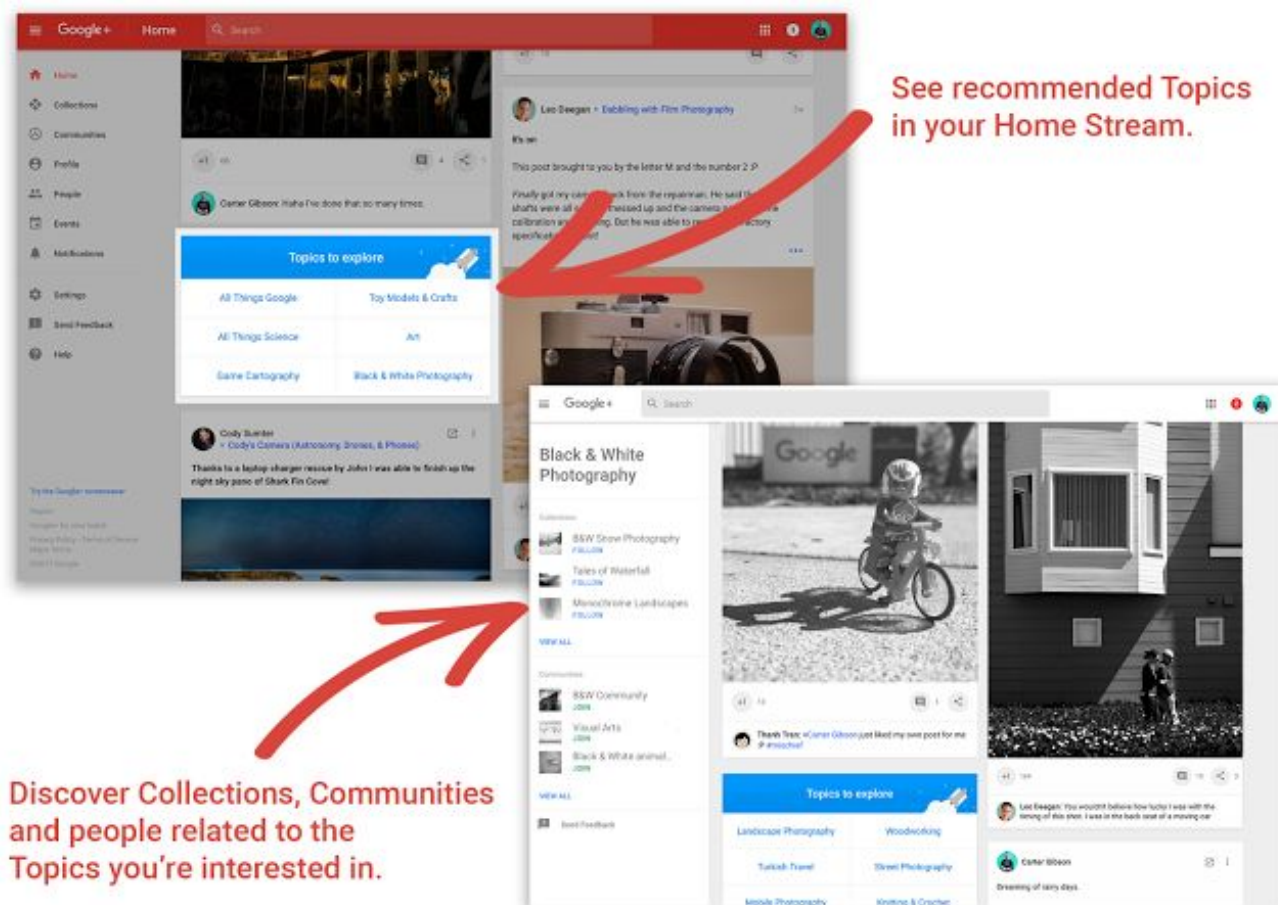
Google+ Home Search

Home
Collections
Communities
Profile
People
Events
Notifications
Settings
Send Feedback
Help

Carter Gibson: Haha I've done that so many times.

Topics to explore
All Things Google
Toy Models & Crafts
All Things Science
Art
Game Cartography
Black & White Photography

Cody Sumter > Cody's Camera (Astronomy, Drones, & Phones)
Thanks to a laptop charger rescue by John I was able to finish up the night sky pano of Shark Fin Cove!

Try the Google+ screensaver

Leo Deegan > Dabbling with Film Photography
It's on
This post brought to you by the letter M and the number 2 :P
Finally got my camera back from the repairman. He said the shafts were all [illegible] messed up and the camera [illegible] calibration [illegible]. But he was able to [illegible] factory specification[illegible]

See recommended Topics in your Home Stream.

Google+ Search

Black & White Photography

Collections
B&W Street Photography
FOLLOW
Tales of Waterfall
FOLLOW
Monochrome Landscapes
FOLLOW
VIEW ALL

Communities
B&W Community
JOIN
Visual Arts
JOIN
Black & White animal...
JOIN
VIEW ALL

Send Feedback

Thanh Tran: +Carter Gibson just liked my own post for me :P #mischief

Topics to explore
Landscape Photography
Woodworking
Turkish Travel
Street Photography
Mobile Photography
Knitting & Crochet

Leo Deegan: You wouldn't believe how lucky I was with the timing of this shot. I was in the back seat of a moving car

Carter Gibson
Dreaming of rainy days.

Discover Collections, Communities and people related to the Topics you're interested in.